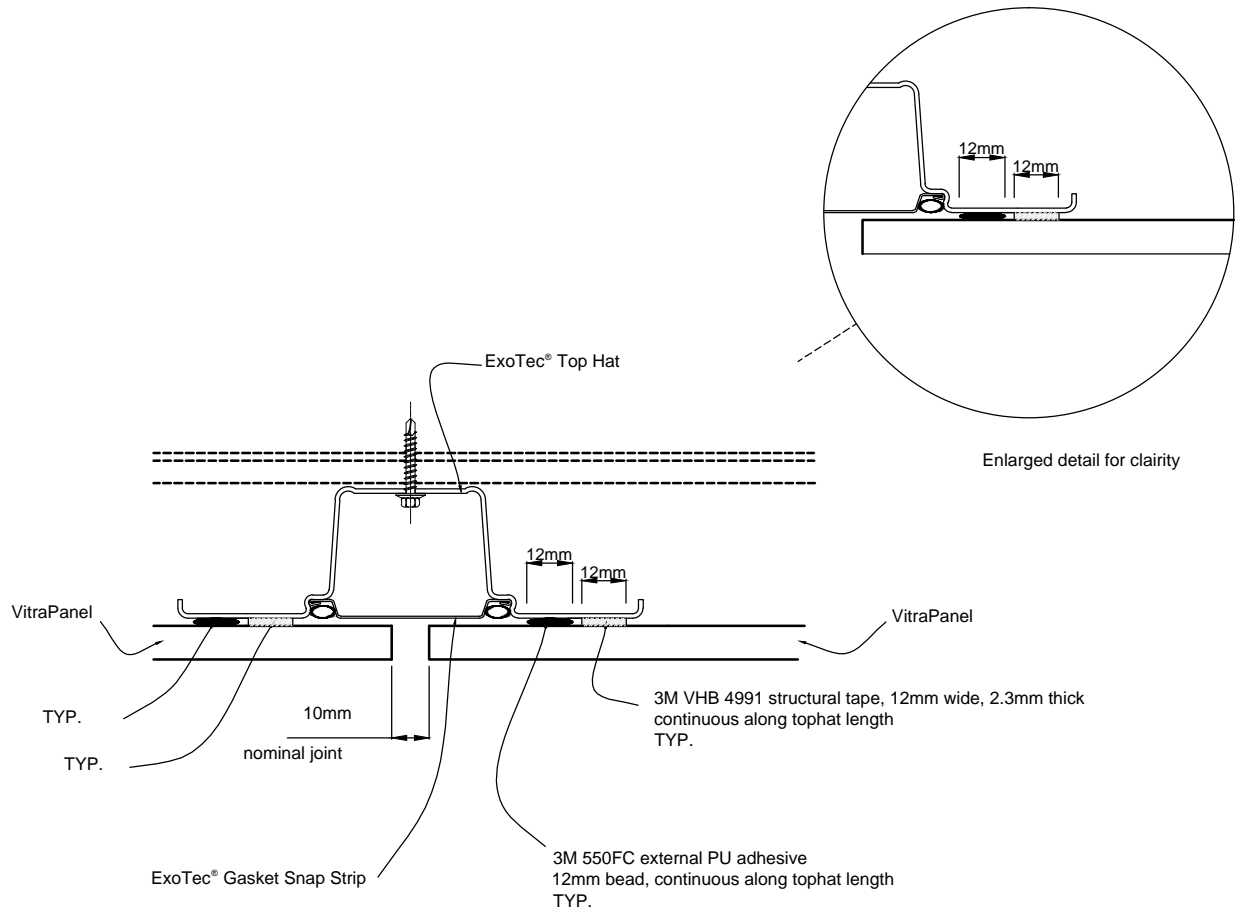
12mm

12mm

Enlarged detail for clairity

ExoTec® Top Hat

12mm

12mm

VitraPanel

VitraPanel

TYP.

TYP.

10mm

nominal joint

3M VHB 4991 structural tape, 12mm wide, 2.3mm thick continuous along tophat length
TYP.

ExoTec® Gasket Snap Strip

3M 550FC external PU adhesive
12mm bead, continuous along tophat length
TYP.